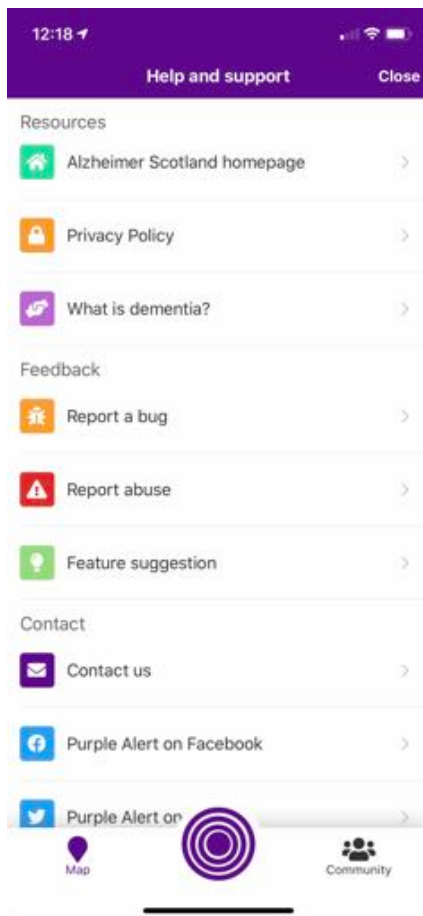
12:18

Help and support

Close

Resources

Alzheimer Scotland homepage

Privacy Policy

What is dementia?

Feedback

Report a bug

Report abuse

Feature suggestion

Contact

Contact us

Purple Alert on Facebook

Purple Alert on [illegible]

Map

Community